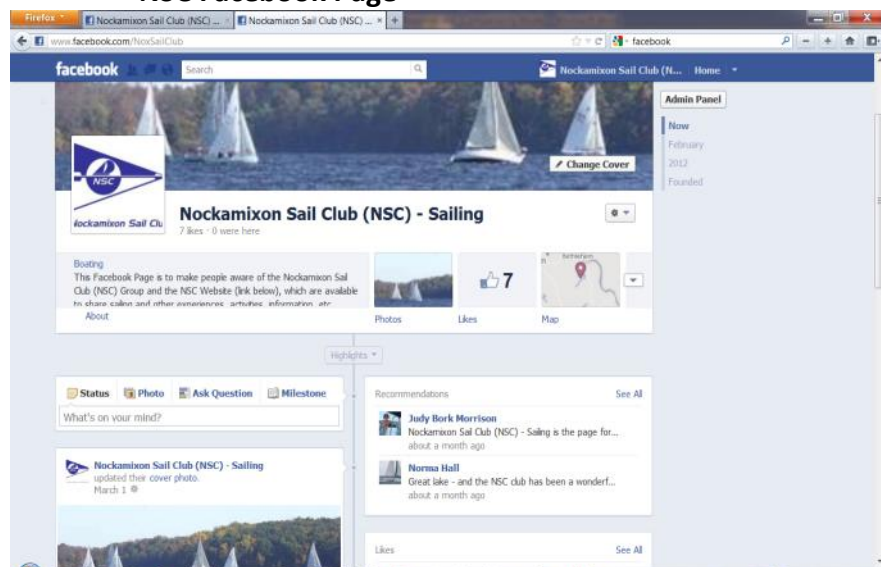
NSC Facebook Page

Firefox
Nockamixon Sail Club (NSC) ...
Nockamixon Sail Club (NSC) ...
www.facebook.com/NoxSailClub
facebook

facebook
Search
Nockamixon Sail Club (N...
Home

Admin Panel
Now
February
2012
Founded

NSC
Nockamixon Sail Clu
Change Cover
Nockamixon Sail Club (NSC) - Sailing
7 likes · 0 were here

Boating
This Facebook Page is to make people aware of the Nockamixon Sail Club (NSC) Group and the NSC Website (link below), which are available to share sailing and other experiences, activities, information, etc
About
Photos
7
Likes
Map

Highlights

Status
Photo
Ask Question
Milestone
What's on your mind?

Nockamixon Sail Club (NSC) - Sailing
updated their cover photo.
March 1

Recommendations
See All
Judy Bork Morrison
Nockamixon Sail Club (NSC) - Sailing is the page for...
about a month ago
Norma Hall
Great lake - and the NSC club has been a wonderf...
about a month ago

Likes
See All